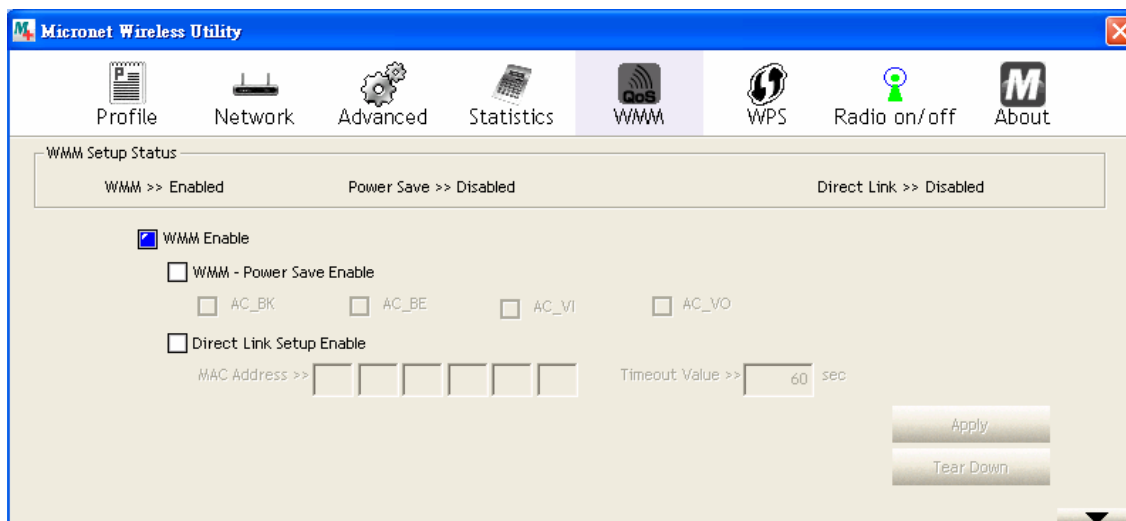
Micronet Wireless Utility

Profile Network Advanced Statistics QoS WMM WPS Radio on/off About

WMM Setup Status

WMM >> Enabled Power Save >> Disabled Direct Link >> Disabled

WMM Enable

WMM - Power Save Enable

AC_BK AC_BE AC_VI AC_VO

Direct Link Setup Enable

MAC Address >> Timeout Value >> 60 sec

Apply

Tear Down